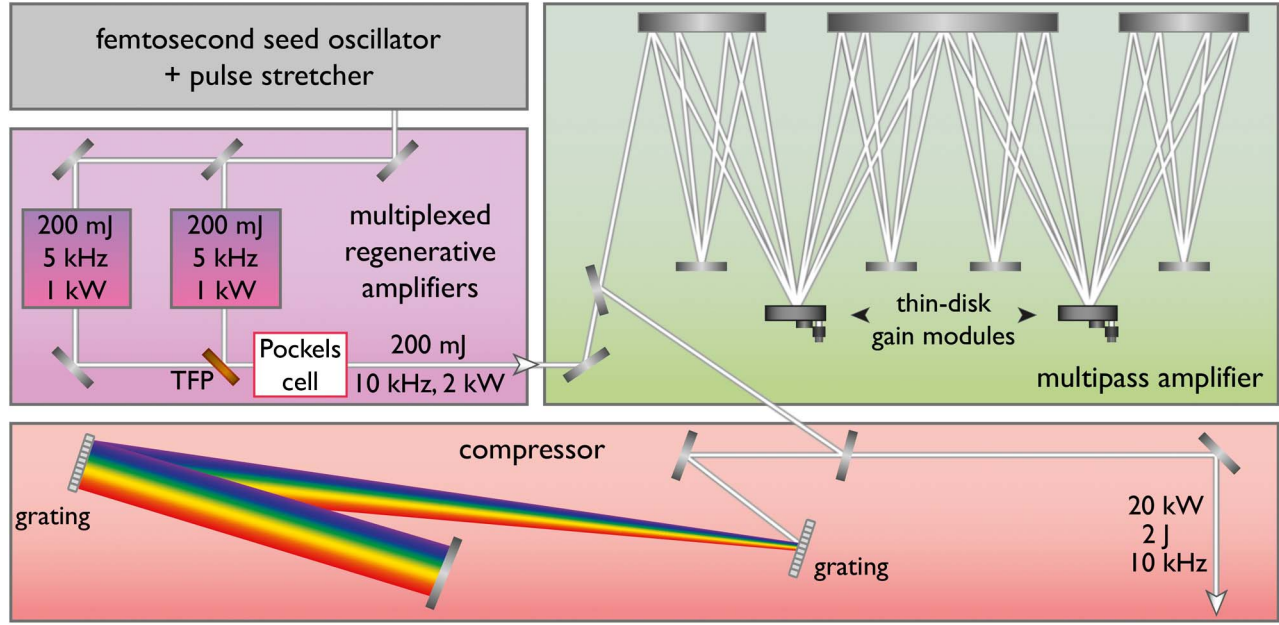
femtosecond seed oscillator
+ pulse stretcher

200 mJ
5 kHz
1 kW

200 mJ
5 kHz
1 kW

multiplexed
regenerative
amplifiers

TFP

Pockels
cell

200 mJ
10 kHz, 2 kW

thin-disk
gain modules

multipass amplifier

compressor

grating

grating

20 kW
2 J
10 kHz